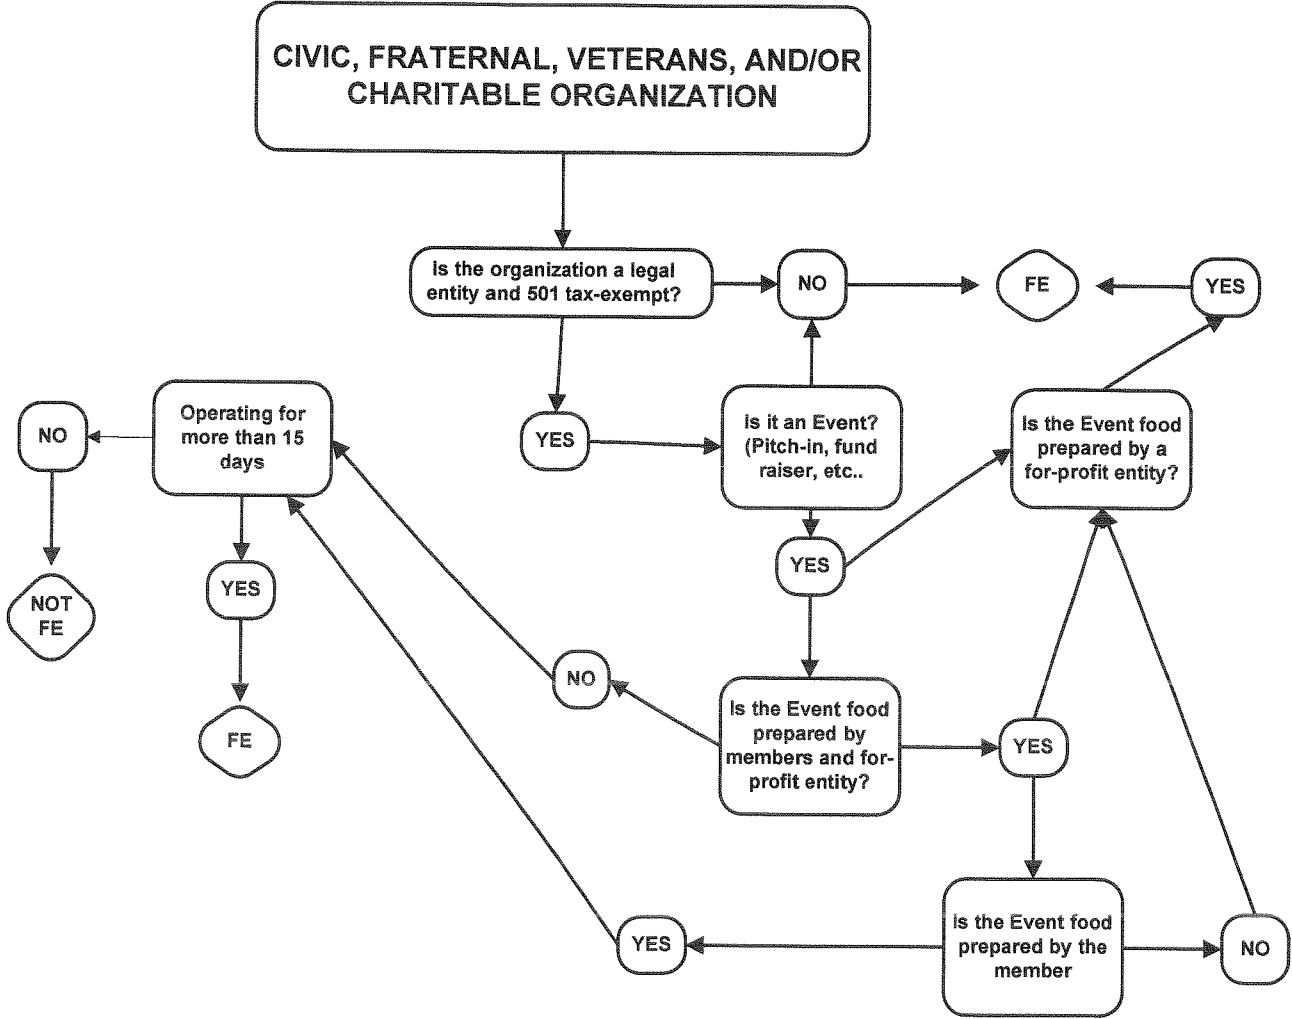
CIVIC, FRATERNAL, VETERANS, AND/OR CHARITABLE ORGANIZATION

Is the organization a legal entity and 501 tax-exempt?

NO

FE

YES

Operating for more than 15 days

NO

YES

Is it an Event? (Pitch-in, fund raiser, etc..

Is the Event food prepared by a for-profit entity?

YES

YES

NOT FE

FE

NO

Is the Event food prepared by members and for-profit entity?

YES

Is the Event food prepared by the member

YES

NO